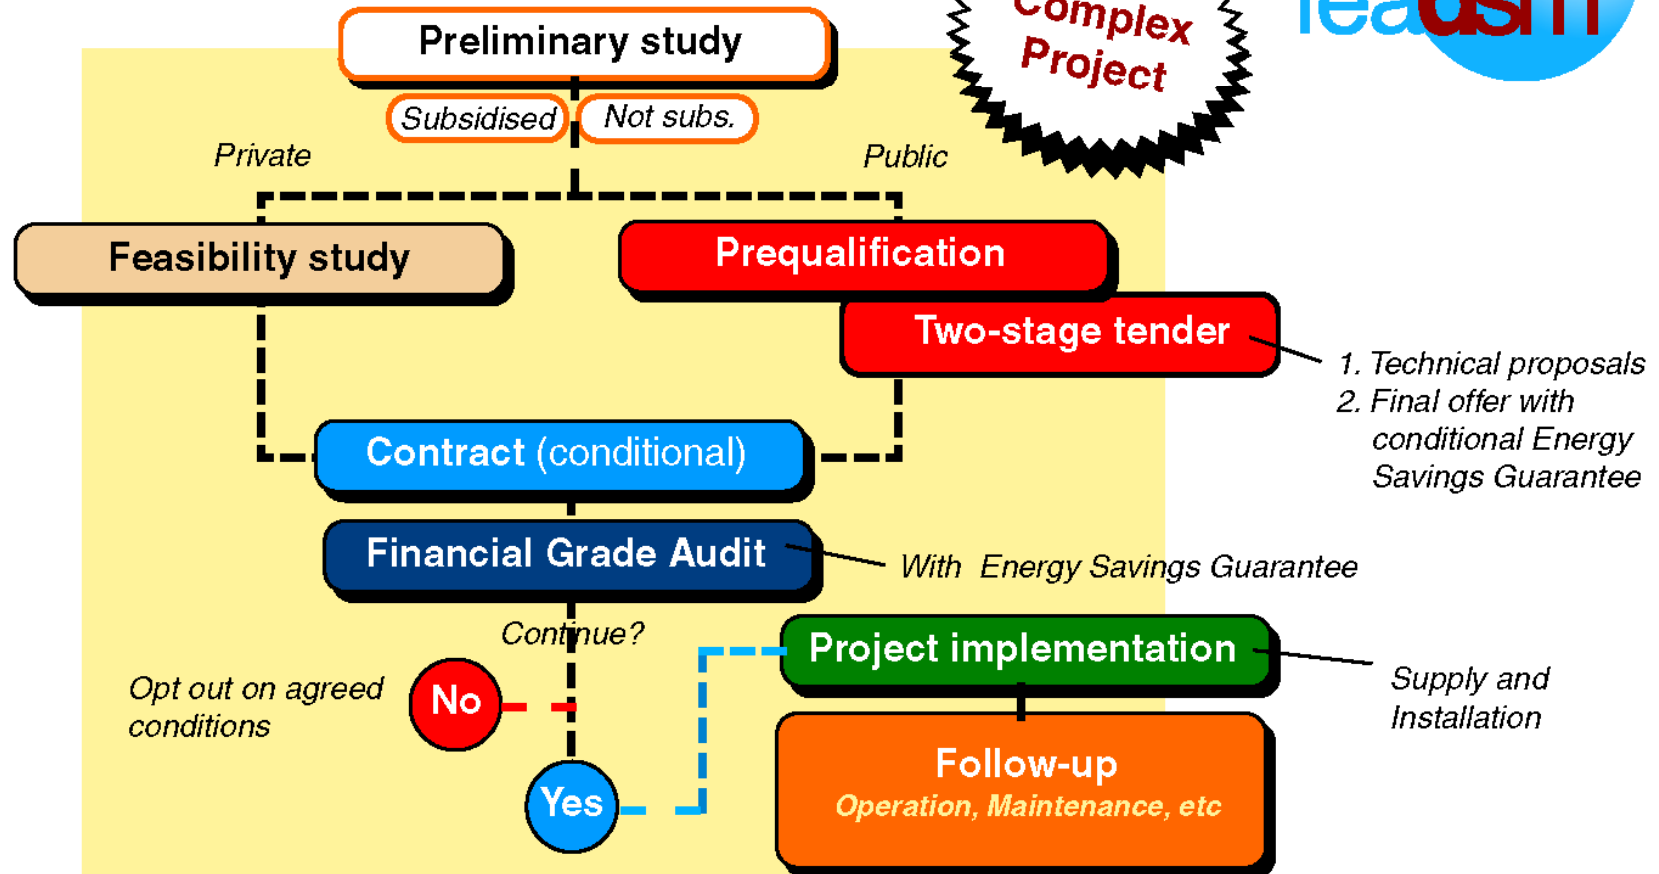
Complex Project

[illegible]dsm

Preliminary study

Subsidised

Not subs.

Private

Public

Feasibility study

Prequalification

Two-stage tender

1. Technical proposals
2. Final offer with conditional Energy Savings Guarantee

Contract (conditional)

Financial Grade Audit

With Energy Savings Guarantee

Continue?

Project implementation

Supply and Installation

Opt out on agreed conditions

No

Yes

Follow-up
Operation, Maintenance, etc